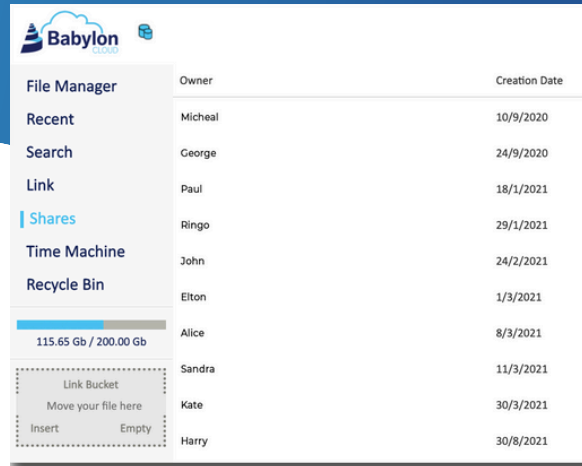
Babylon CLOUD

File Manager
Recent
Search
Link
Shares
Time Machine
Recycle Bin

115.65 Gb / 200.00 Gb

Link Bucket
Move your file here
Insert Empty

| Owner | Creation Date |
|---|---|
| Micheal | 10/9/2020 |
| George | 24/9/2020 |
| Paul | 18/1/2021 |
| Ringo | 29/1/2021 |
| John | 24/2/2021 |
| Elton | 1/3/2021 |
| Alice | 8/3/2021 |
| Sandra | 11/3/2021 |
| Kate | 30/3/2021 |
| Harry | 30/8/2021 |